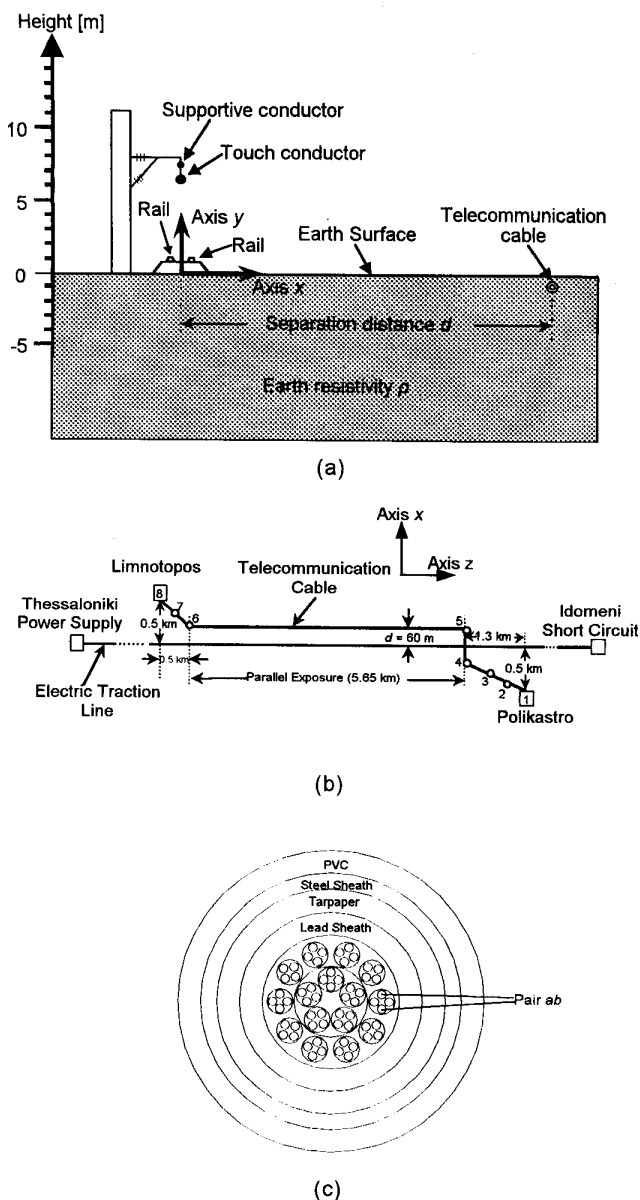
Height [m]

10

5

0

-5

Supportive conductor

Touch conductor

Rail

Axis $y$

Rail

Earth Surface

Telecommunication cable

Axis $x$

Separation distance $d$

Earth resistivity $\rho$

(a)

Axis $x$

Axis $z$

Limnotopos

Telecommunication Cable

8

7

6

0.5 km

Thessaloniki Power Supply

5

$d$ = 60 m

1.3 km

Idomeni Short Circuit

0.5 km

Electric Traction Line

Parallel Exposure (5.65 km)

4

3

2

1

0.5 km

Polikastro

(b)

PVC

Steel Sheath

Tarpaper

Lead Sheath

Pair $ab$

(c)